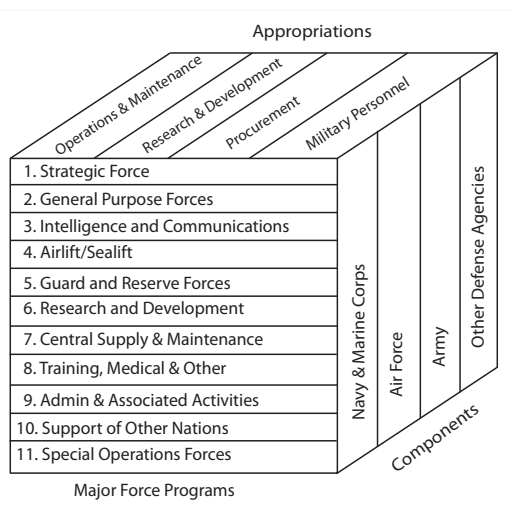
Appropriations

Operations & Maintenance
Research & Development
Procurement
Military Personnel

1. Strategic Force
2. General Purpose Forces
3. Intelligence and Communications
4. Airlift/Sealift
5. Guard and Reserve Forces
6. Research and Development
7. Central Supply & Maintenance
8. Training, Medical & Other
9. Admin & Associated Activities
10. Support of Other Nations
11. Special Operations Forces

Navy & Marine Corps
Air Force
Army
Other Defense Agencies

Components

Major Force Programs